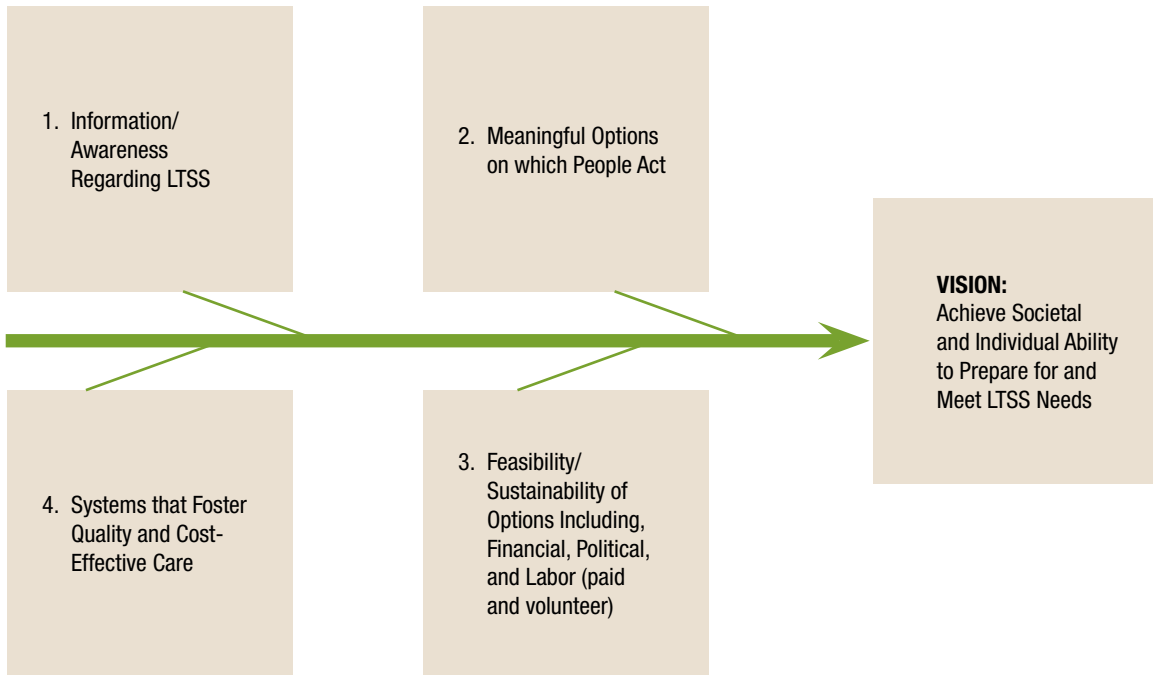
1. Information/ Awareness Regarding LTSS

2. Meaningful Options on which People Act

VISION:
Achieve Societal and Individual Ability to Prepare for and Meet LTSS Needs

4. Systems that Foster Quality and Cost-Effective Care

3. Feasibility/ Sustainability of Options Including, Financial, Political, and Labor (paid and volunteer)